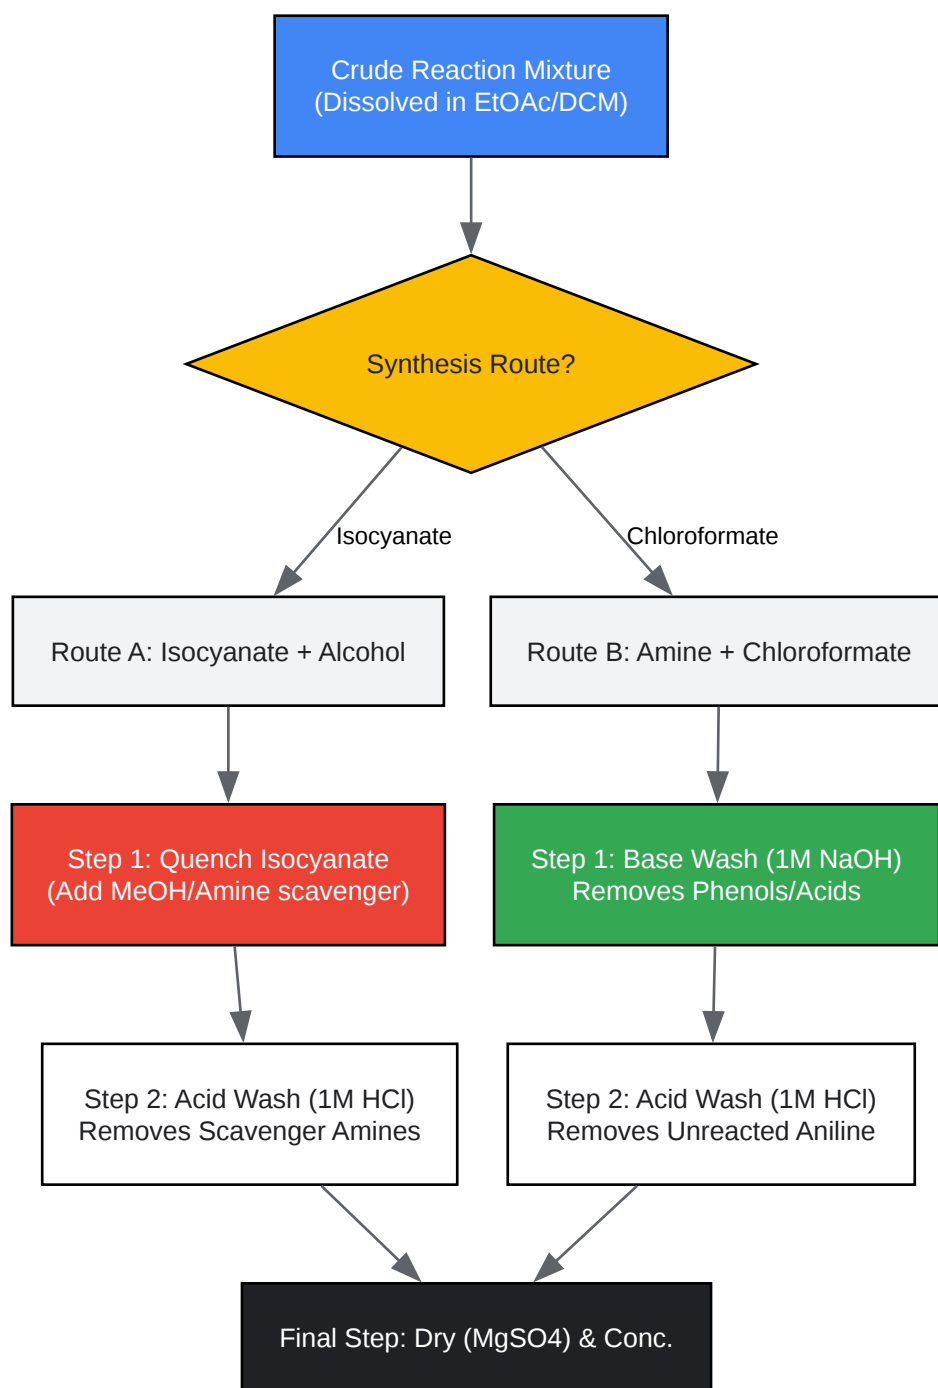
Crude Reaction Mixture
(Dissolved in EtOAc/DCM)

Synthesis Route?

Isocyanate

Chloroformate

Route A: Isocyanate + Alcohol

Route B: Amine + Chloroformate

Step 1: Quench Isocyanate
(Add MeOH/Amine scavenger)

Step 1: Base Wash (1M NaOH)
Removes Phenols/Acids

Step 2: Acid Wash (1M HCl)
Removes Scavenger Amines

Step 2: Acid Wash (1M HCl)
Removes Unreacted Aniline

Final Step: Dry (MgSO4) & Conc.